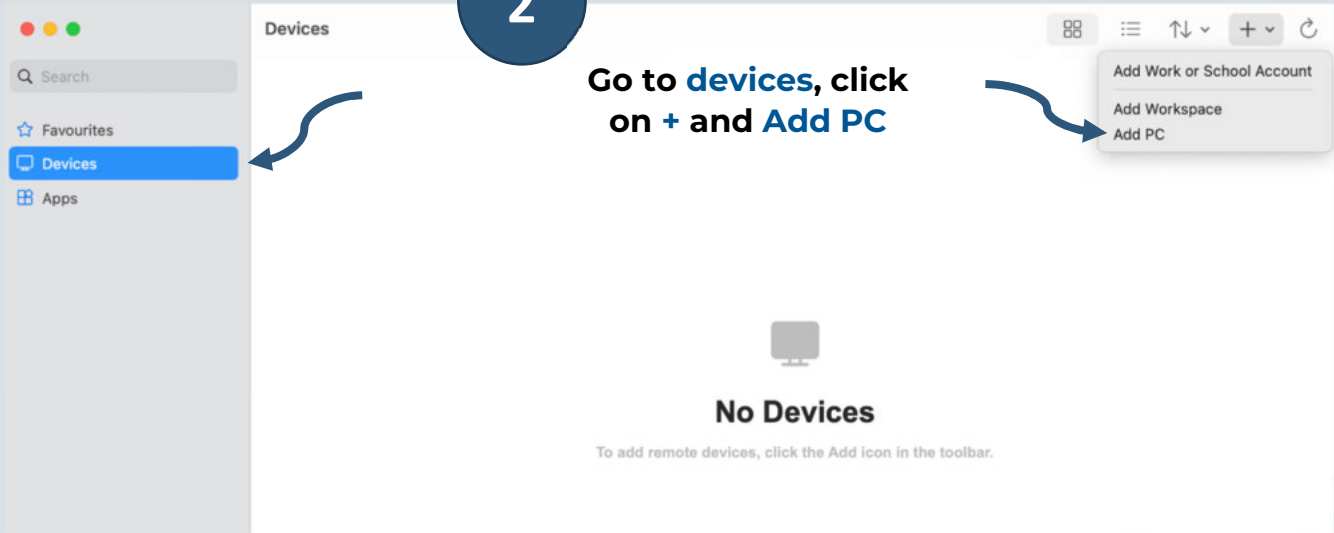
2

Search

Favourites
Devices
Apps

Devices

Go to devices, click on + and Add PC

Add Work or School Account
Add Workspace
Add PC

No Devices

To add remote devices, click the Add icon in the toolbar.